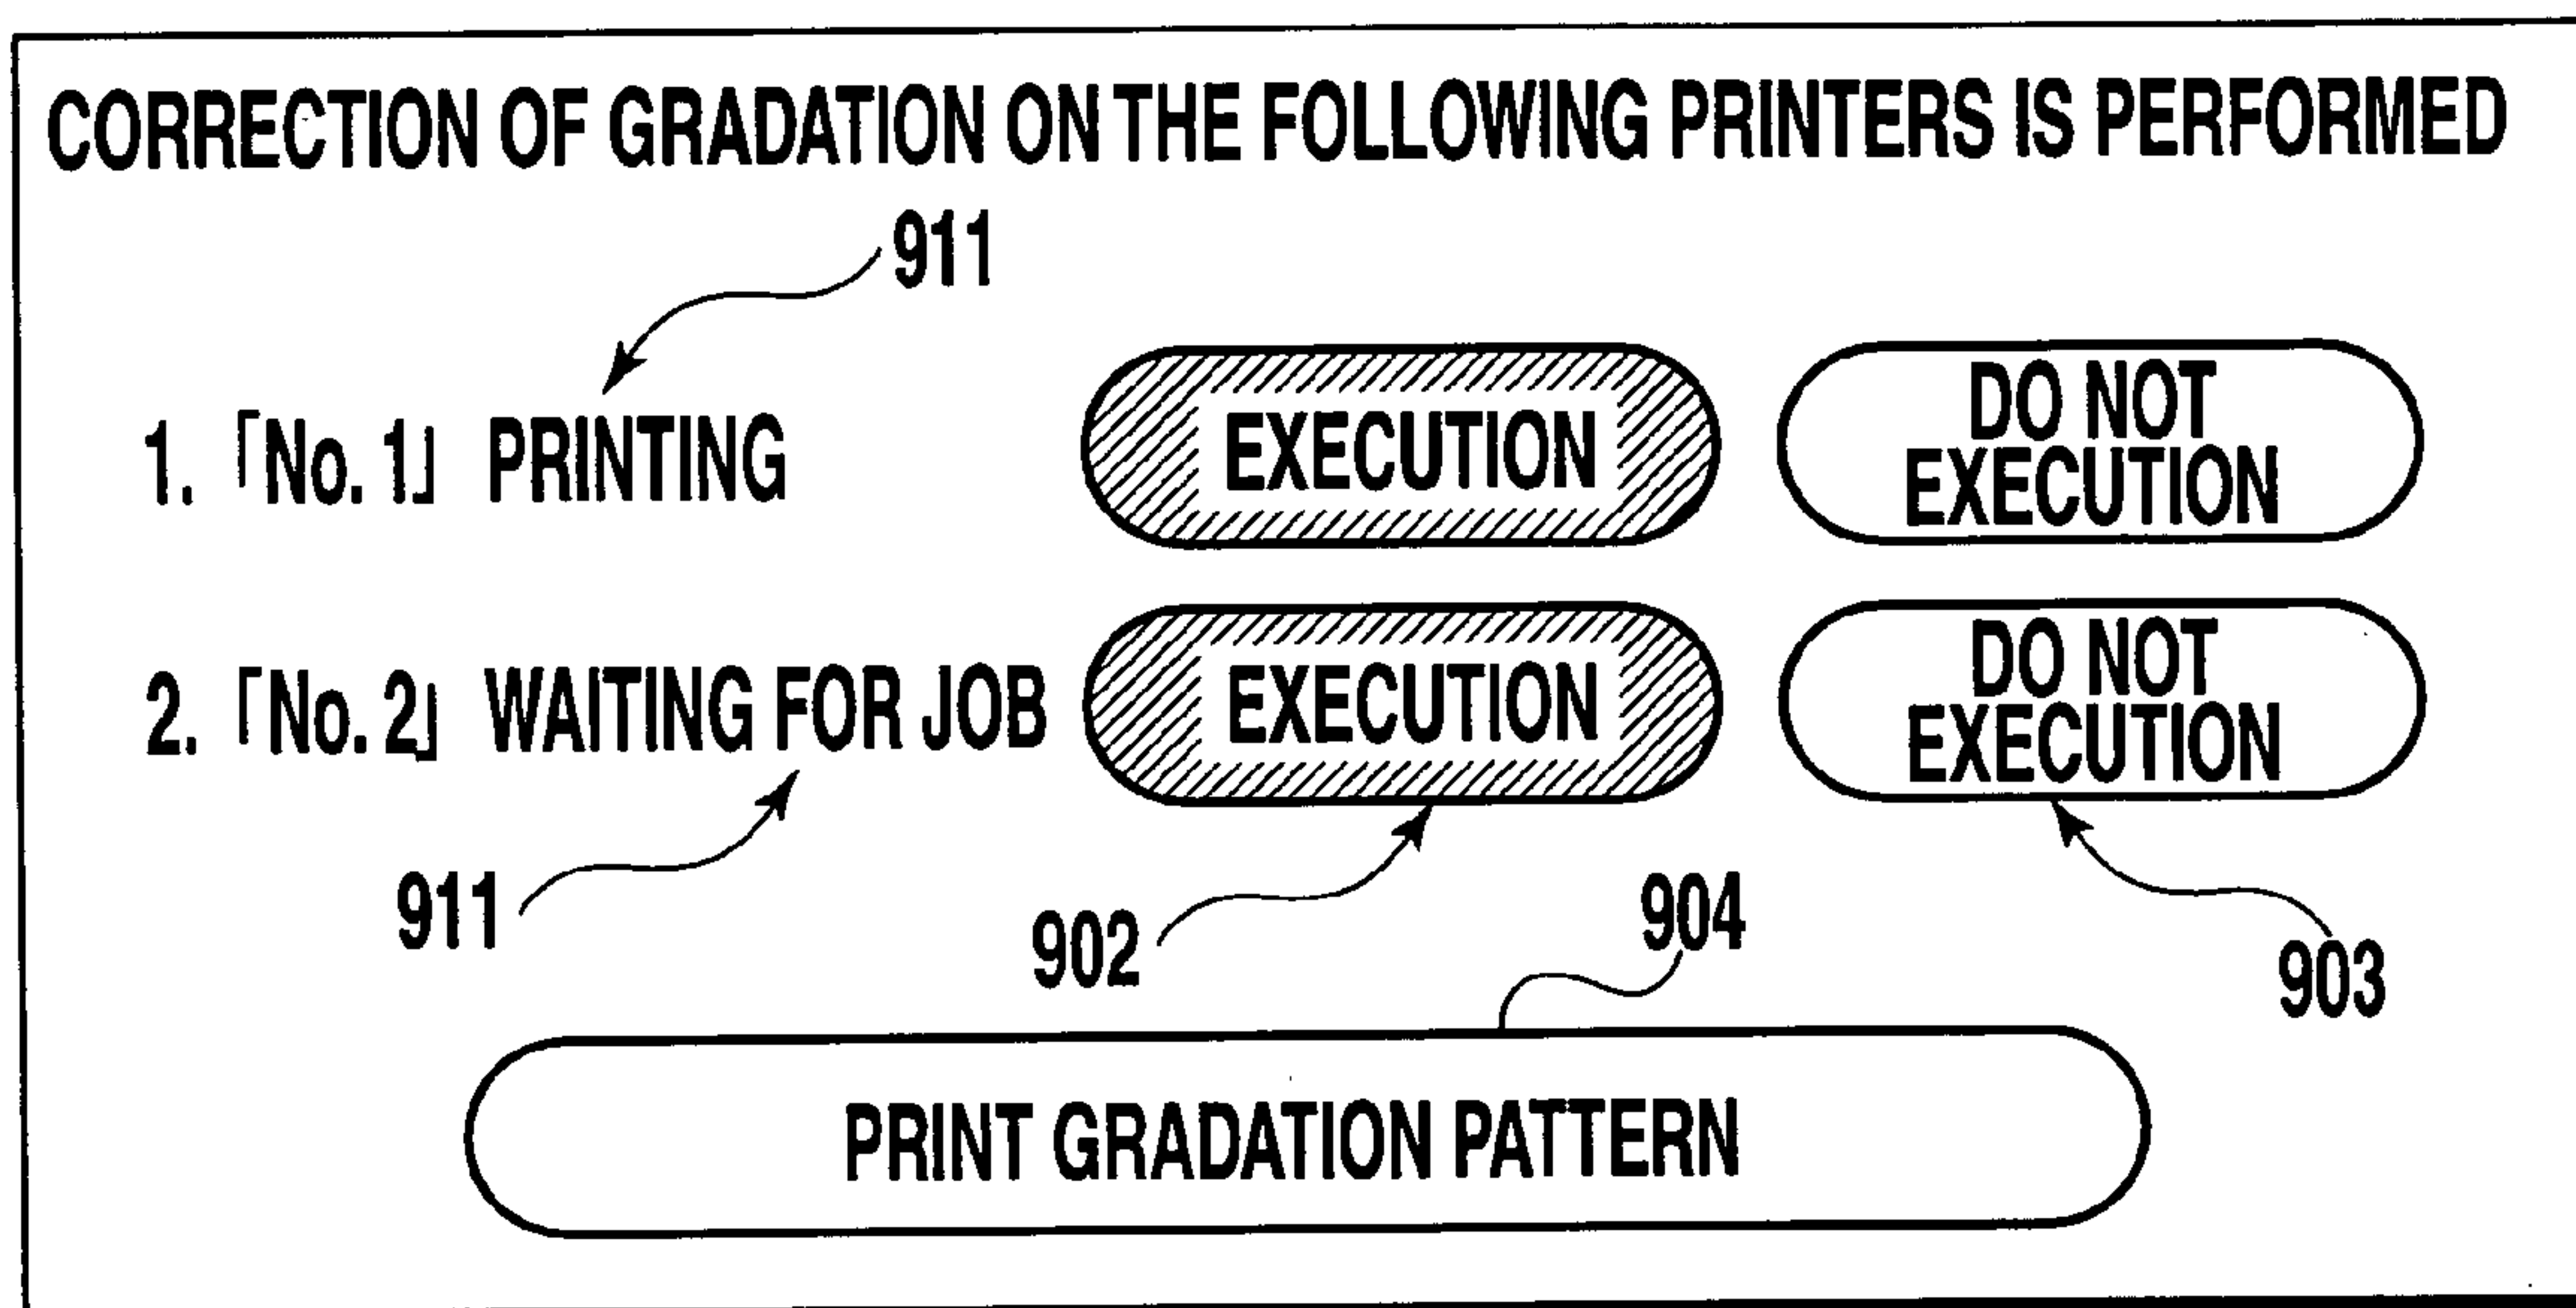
CORRECTION OF GRADATION ON THE FOLLOWING PRINTERS IS PERFORMED

911

1. 「No. 1」 PRINTING

EXECUTION

DO NOT EXECUTION

2. 「No. 2」 WAITING FOR JOB

EXECUTION

DO NOT EXECUTION

911

902

904

903

PRINT GRADATION PATTERN